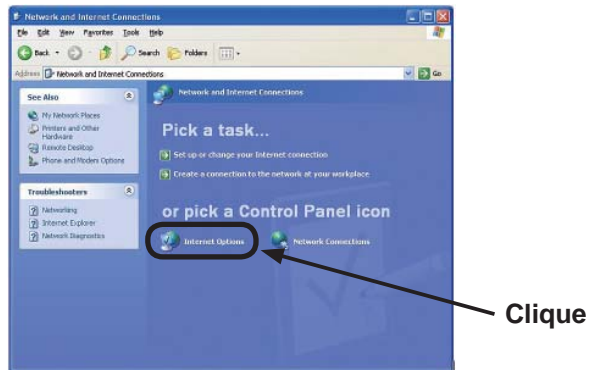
Network and Internet Connections

File Edit View Favorites Tools Help

Back Search Folders

Address Network and Internet Connections Go

See Also

My Network Places
Printers and Other Hardware
Remote Desktop
Phone and Modem Options

Troubleshooters

Networking
Internet Explorer
Network Diagnostics

Network and Internet Connections

Pick a task...

Set up or change your Internet connection

Create a connection to the network at your workplace

or pick a Control Panel icon

Internet Options

Network Connections

Clique